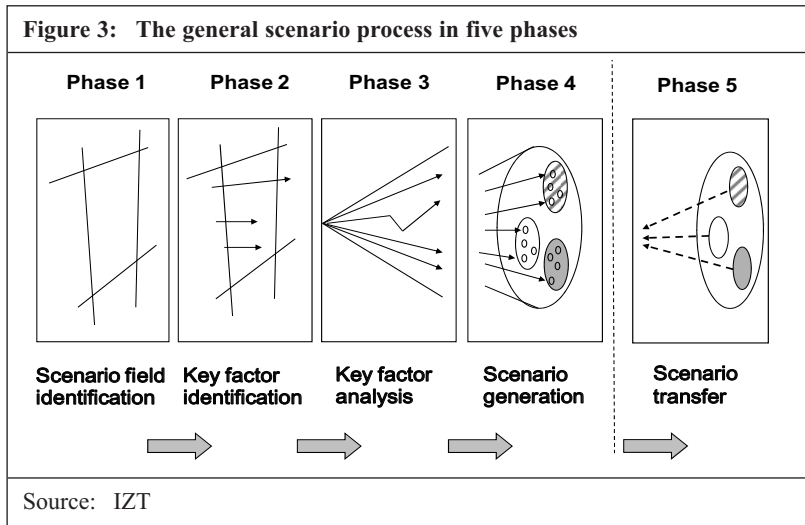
Figure 3: The general scenario process in five phases

Phase 1

Phase 2

Phase 3

Phase 4

Phase 5

Scenario field identification

Key factor identification

Key factor analysis

Scenario generation

Scenario transfer

Source: IZT